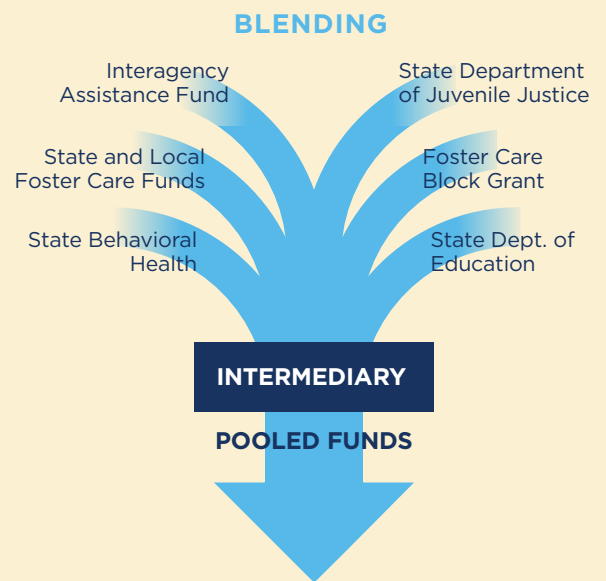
BLENDING

Interagency Assistance Fund

State and Local Foster Care Funds

State Behavioral Health

State Department of Juvenile Justice

Foster Care Block Grant

State Dept. of Education

INTERMEDIARY

POOLED FUNDS